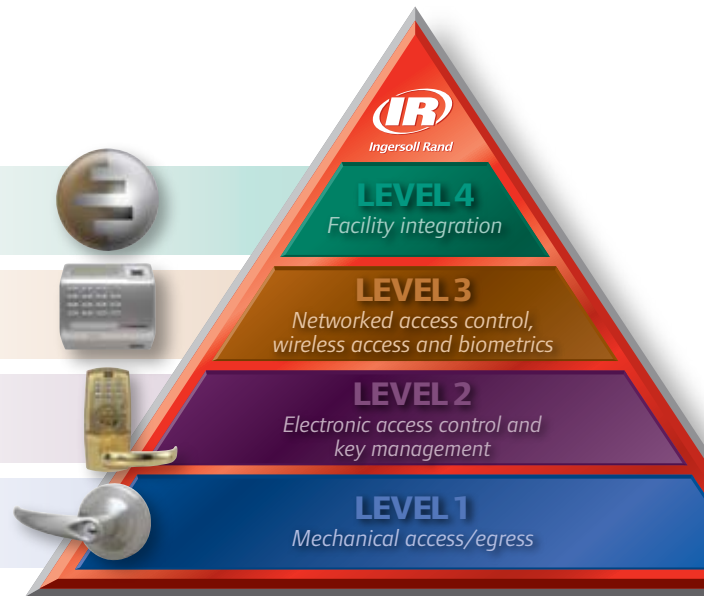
IR
Ingersoll Rand

LEVEL 4
Facility integration

LEVEL 3
Networked access control, wireless access and biometrics

LEVEL 2
Electronic access control and key management

LEVEL 1
Mechanical access/egress